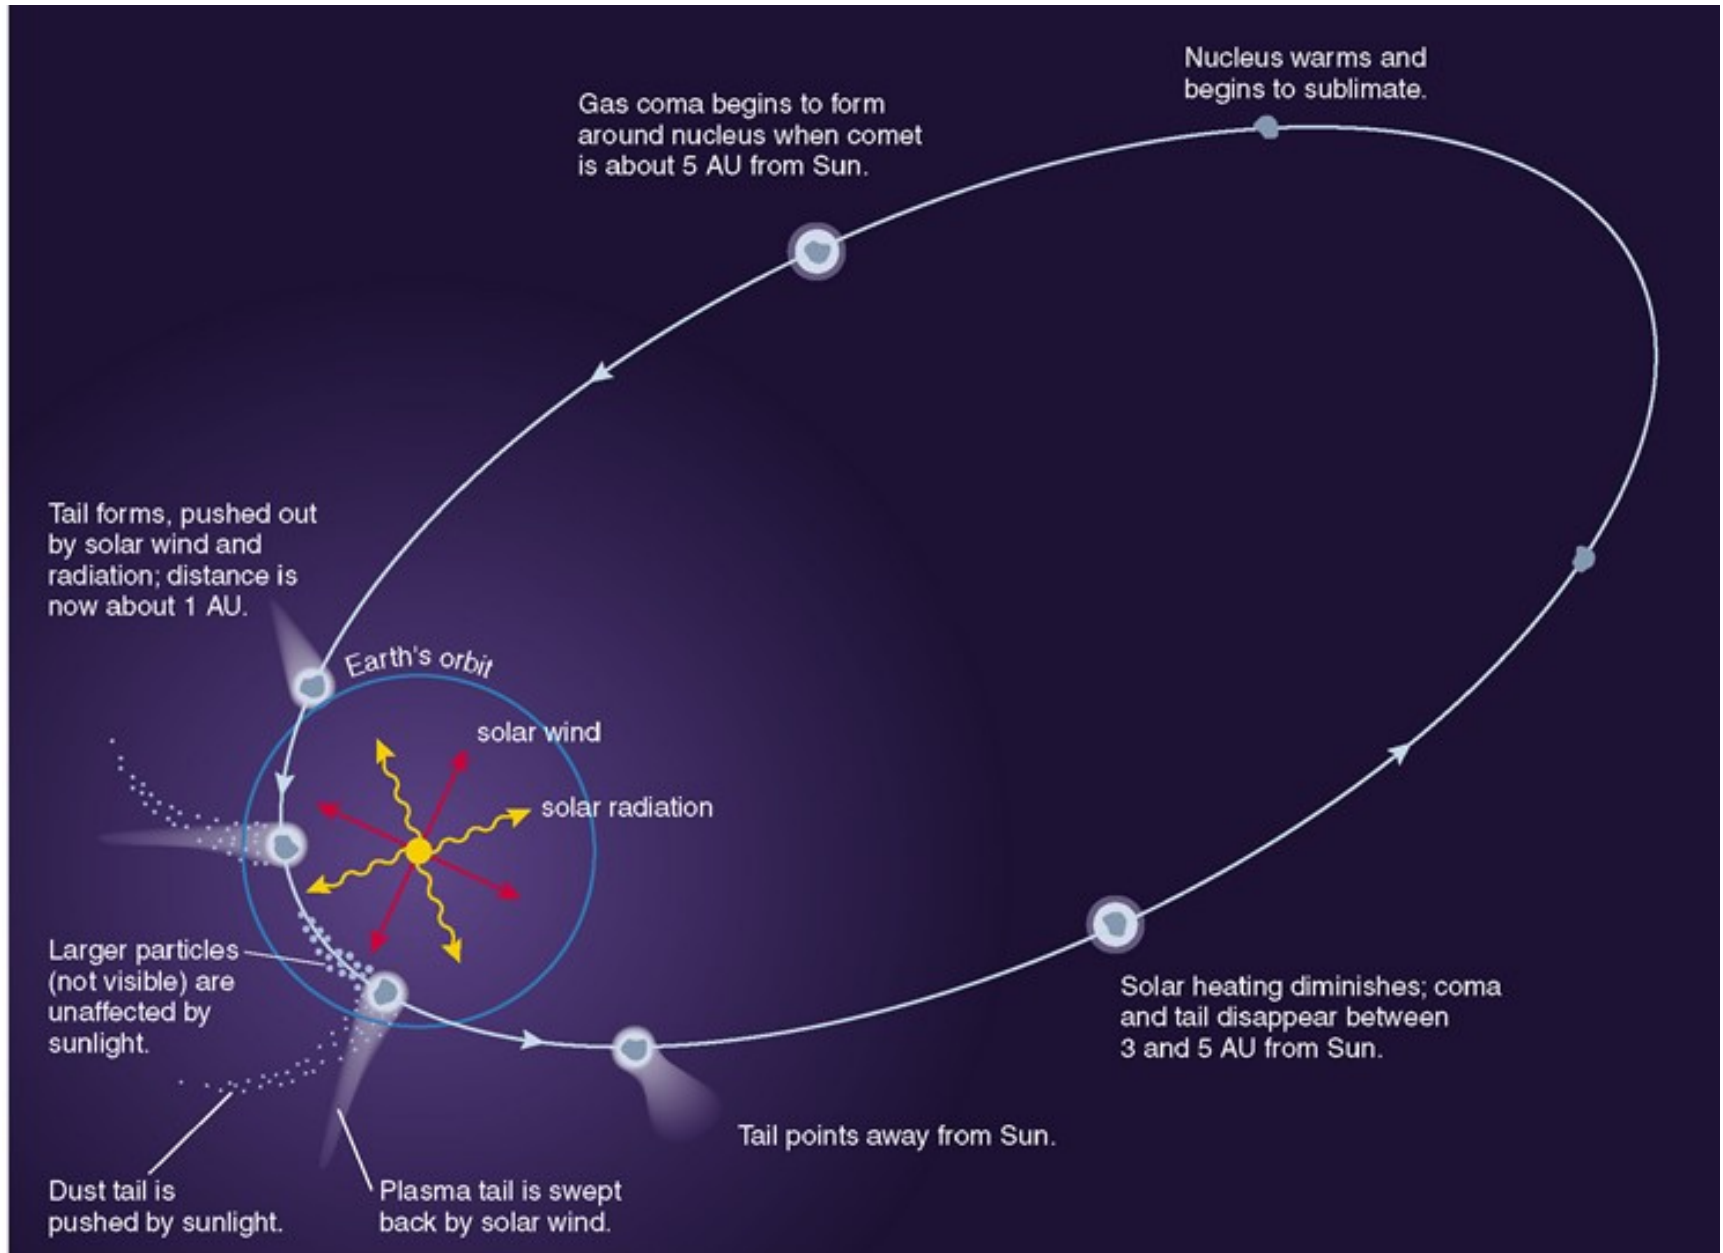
Nucleus warms and begins to sublimate.

Gas coma begins to form around nucleus when comet is about 5 AU from Sun.

Tail forms, pushed out by solar wind and radiation; distance is now about 1 AU.

Earth's orbit

solar wind

solar radiation

Larger particles (not visible) are unaffected by sunlight.

Solar heating diminishes; coma and tail disappear between 3 and 5 AU from Sun.

Tail points away from Sun.

Dust tail is pushed by sunlight.

Plasma tail is swept back by solar wind.